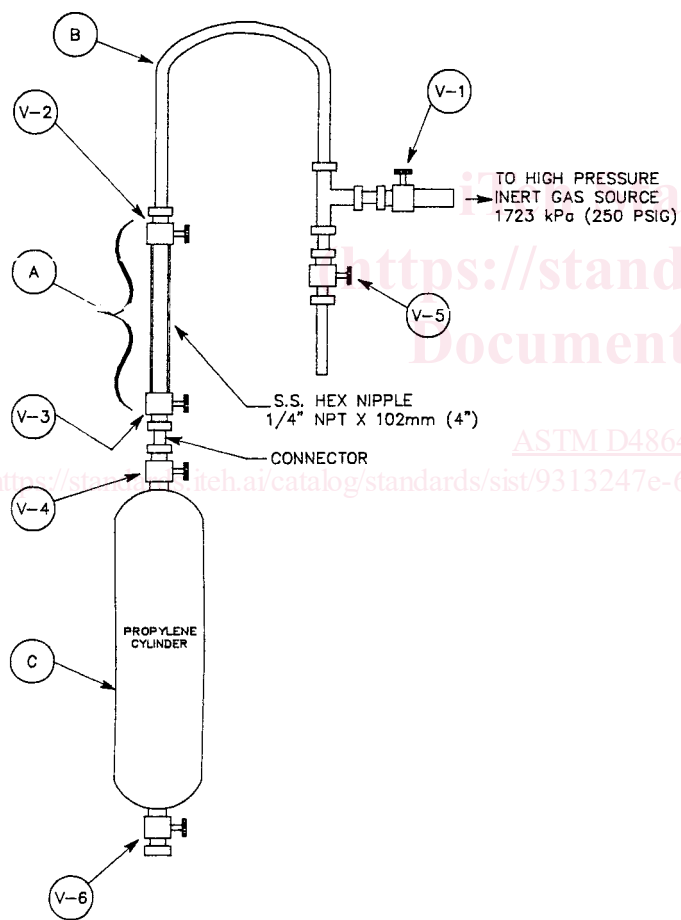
B

V-2

V-1

TO HIGH PRESSURE INERT GAS SOURCE 1723 kPa (250 PSIG)

iTeh Sta

https://stand

Document

A

V-5

V-3

S.S. HEX NIPPLE 1/4" NPT X 102mm (4")

ASTM D486

CONNECTOR

https://standards.iteh.ai/catalog/standards/sist/9313247e-6

V-4

PROPYLENE CYLINDER

C

V-6